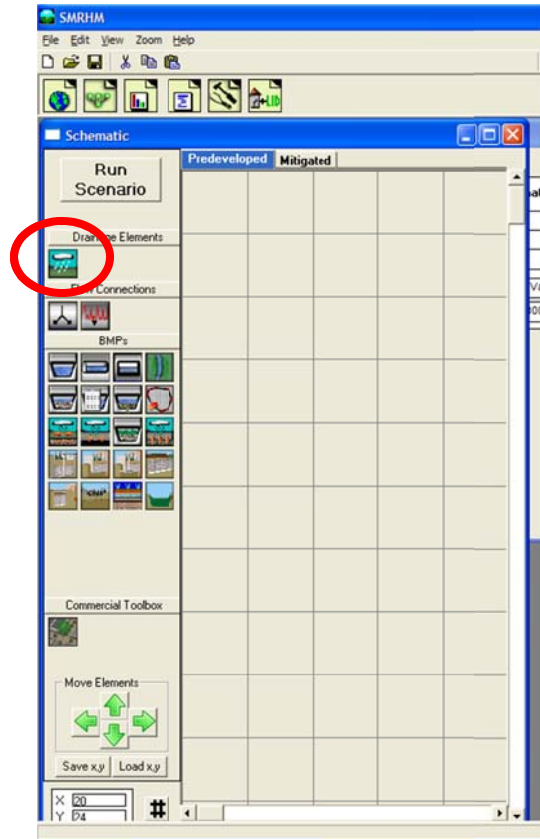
SMRHM

File Edit View Zoom Help

Schematic

Run Scenario

Drain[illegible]ge Elements

Fl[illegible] Connections

BMPs

Commercial Toolbox

Move Elements

Save x,y Load x,y

X 20
Y 24

#

Predeveloped Mitigated

LID

"Chi"